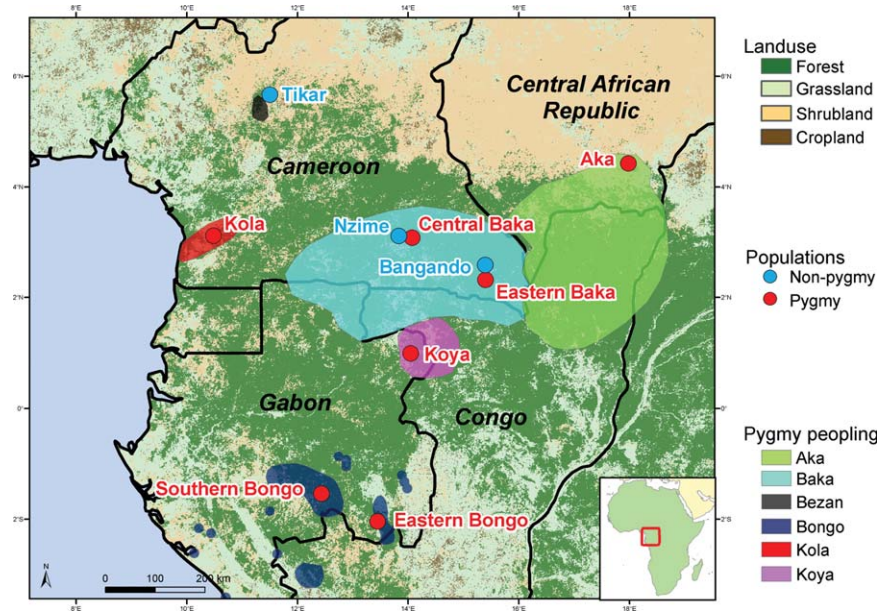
8°E 10°E 12°E 14°E 16°E 18°E

6°N 4°N 2°N 0° 2°S

Tikar

Central African Republic

Cameroon

Aka

Kola

Nzime

Central Baka

Bangando

Eastern Baka

Koya

Gabon

Congo

Southern Bongo

Eastern Bongo

N

0 100 200 km

Landuse
Forest
Grassland
Shrubland
Cropland

Populations
Non-pygmy
Pygmy

Pygmy peopling
Aka
Baka
Bezan
Bongo
Kola
Koya